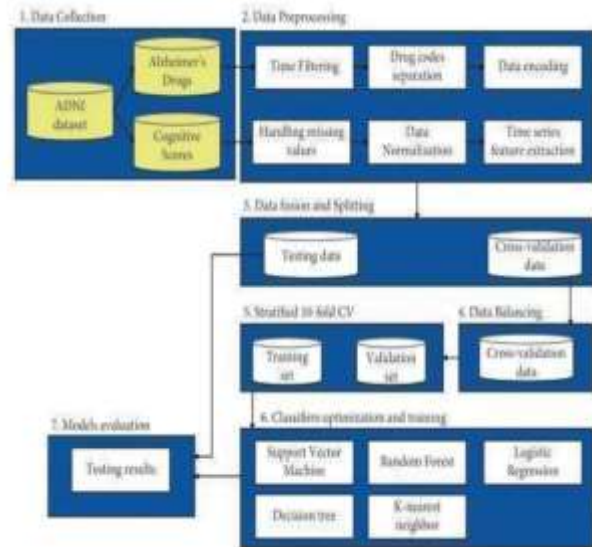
1. Data Collection

ADNI dataset

Alzheimer's Drugs

Cognitive Scores

2. Data Preprocessing

Time Filtering

Drug codes separation

Data encoding

Handling missing values

Data Normalization

Time series feature extraction

3. Data fusion and Splitting

Testing data

Cross-validation data

5. Stratified 10-fold CV

4. Data Balancing

Training set

Validation set

Cross-validation data

7. Models evaluation

6. Classifiers optimization and training

Testing results

Support Vector Machine

Random Forest

Logistic Regression

Decision tree

K-nearest neighbor